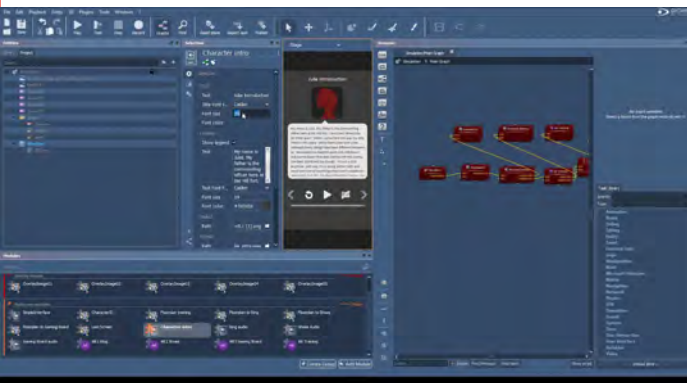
File Edit Playback Help VR Plugins Tools Window

Selection

Character intro

Stage

Luke introduction

Text

Luke Introduction

Font Size

Font Colour

Show Bigger

Text

My name is Luke. My father is the commanding officer here at our HQ.

Text Font

Ladder

Font Size

Font Colour

Modules

Overlay(Image)1

Overlay(Image)2

Overlay(Image)3

Overlay(Image)4

Overlay(Image)5

Character intro

Ring audio

Luke Intro

Create Group

Add Module